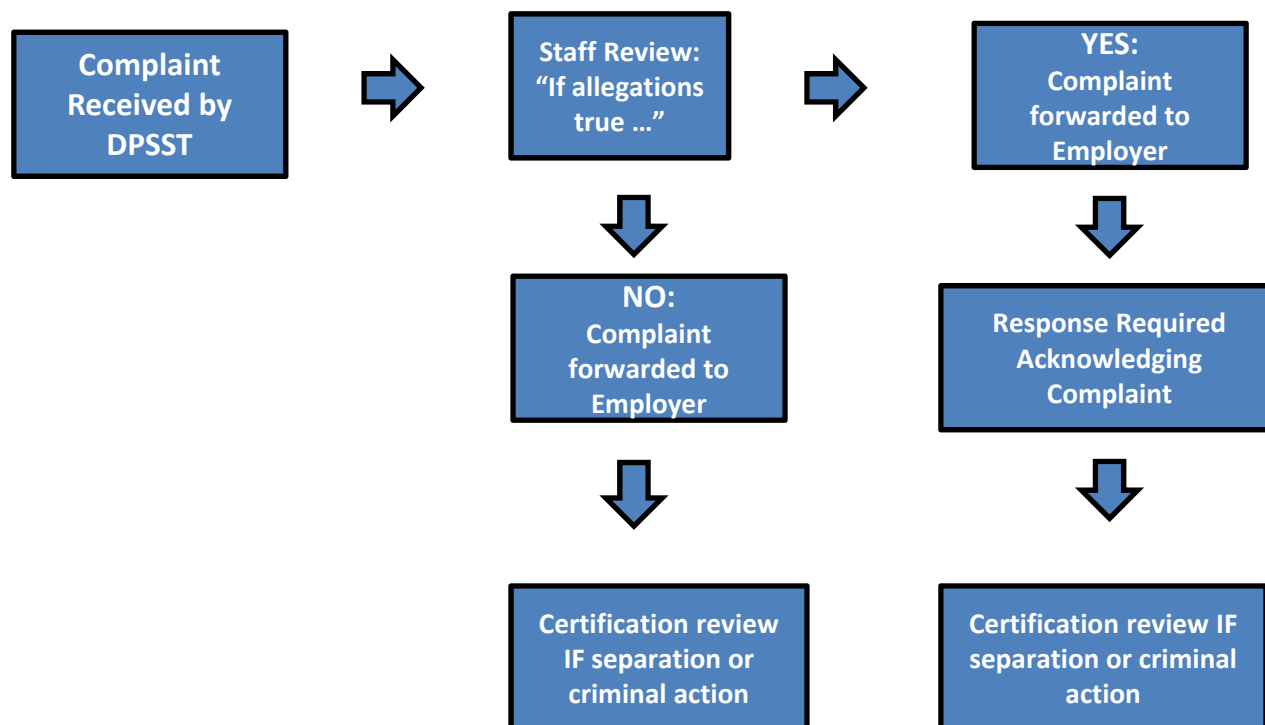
Complaint Received by DPSST

Staff Review: “If allegations true …”

YES: Complaint forwarded to Employer

NO: Complaint forwarded to Employer

Response Required Acknowledging Complaint

Certification review IF separation or criminal action

Certification review IF separation or criminal action